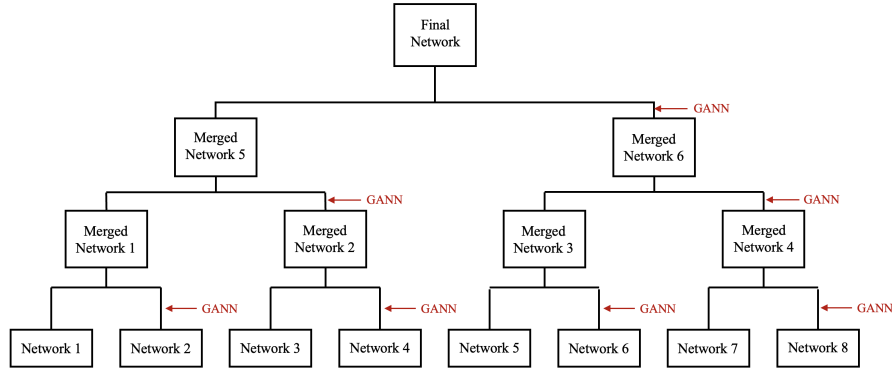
Final Network

GANN

Merged Network 5

Merged Network 6

GANN

GANN

Merged Network 1

Merged Network 2

Merged Network 3

Merged Network 4

GANN

GANN

GANN

GANN

Network 1

Network 2

Network 3

Network 4

Network 5

Network 6

Network 7

Network 8